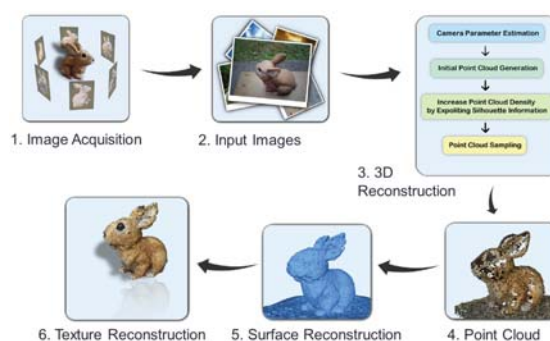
1. Image Acquisition

2. Input Images

Camera Parameter Estimation

Initial Point Cloud Generation

Increase Point Cloud Density by Exploiting Silhouette Information

Point Cloud Sampling

3. 3D Reconstruction

4. Point Cloud

5. Surface Reconstruction

6. Texture Reconstruction